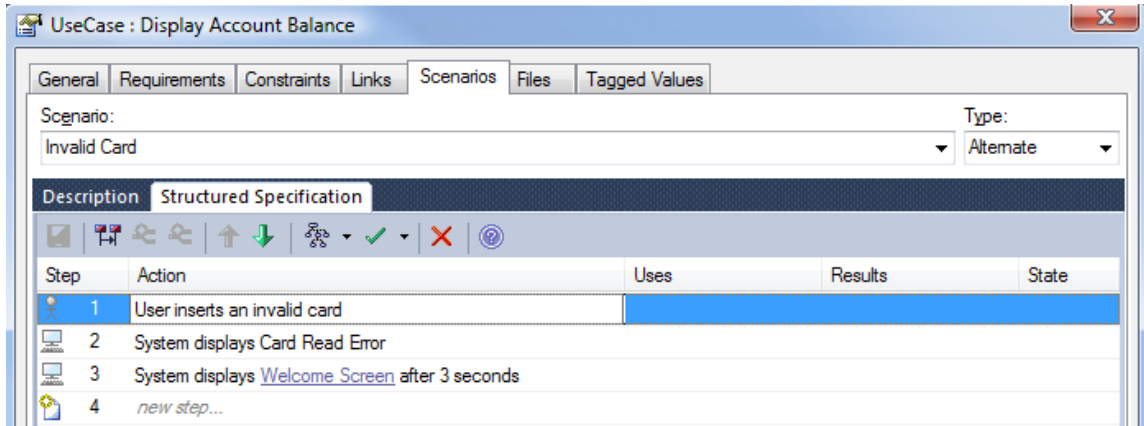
UseCase : Display Account Balance

General | Requirements | Constraints | Links | Scenarios | Files | Tagged Values

Scenario:
Invalid Card

Type:
Alternate

Description | Structured Specification

| Step | Action | Uses | Results | State |
|---|---|---|---|---|
| 1 | User inserts an invalid card | | | |
| 2 | System displays Card Read Error | | | |
| 3 | System displays Welcome Screen after 3 seconds | | | |
| 4 | new step... | | | |